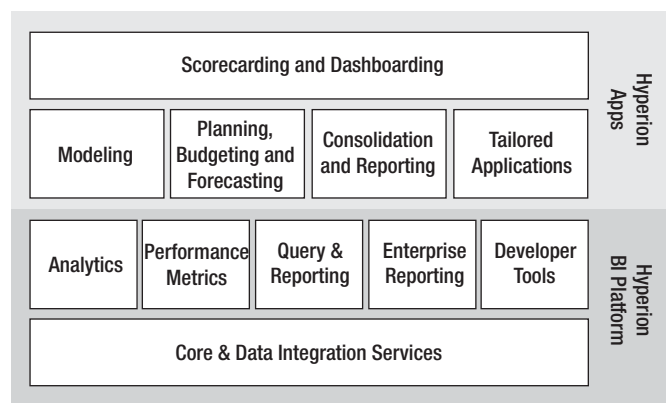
Scorecarding and Dashboarding

Modeling

Planning, Budgeting and Forecasting

Consolidation and Reporting

Tailored Applications

Hyperion Apps

Analytics

Performance Metrics

Query & Reporting

Enterprise Reporting

Developer Tools

Core & Data Integration Services

Hyperion BI Platform